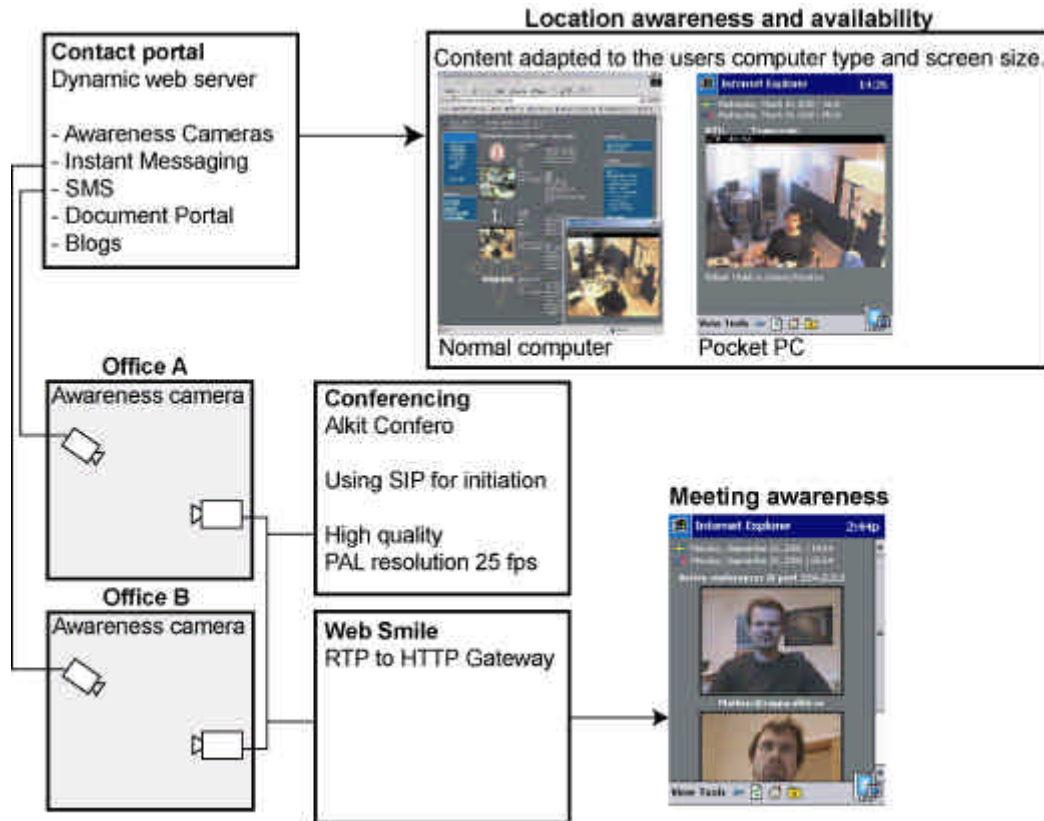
Contact portal
Dynamic web server

- Awareness Cameras
- Instant Messaging
- SMS
- Document Portal
- Blogs

Location awareness and availability

Content adapted to the users computer type and screen size.

Internet Explorer 14:26

Normal computer

Pocket PC

View Tools

Office A

Awareness camera

Conferencing
Alkit Confero

Using SIP for initiation

High quality
PAL resolution 25 fps

Office B

Awareness camera

Web Smile
RTP to HTTP Gateway

Meeting awareness

Internet Explorer 2:44p

View Tools